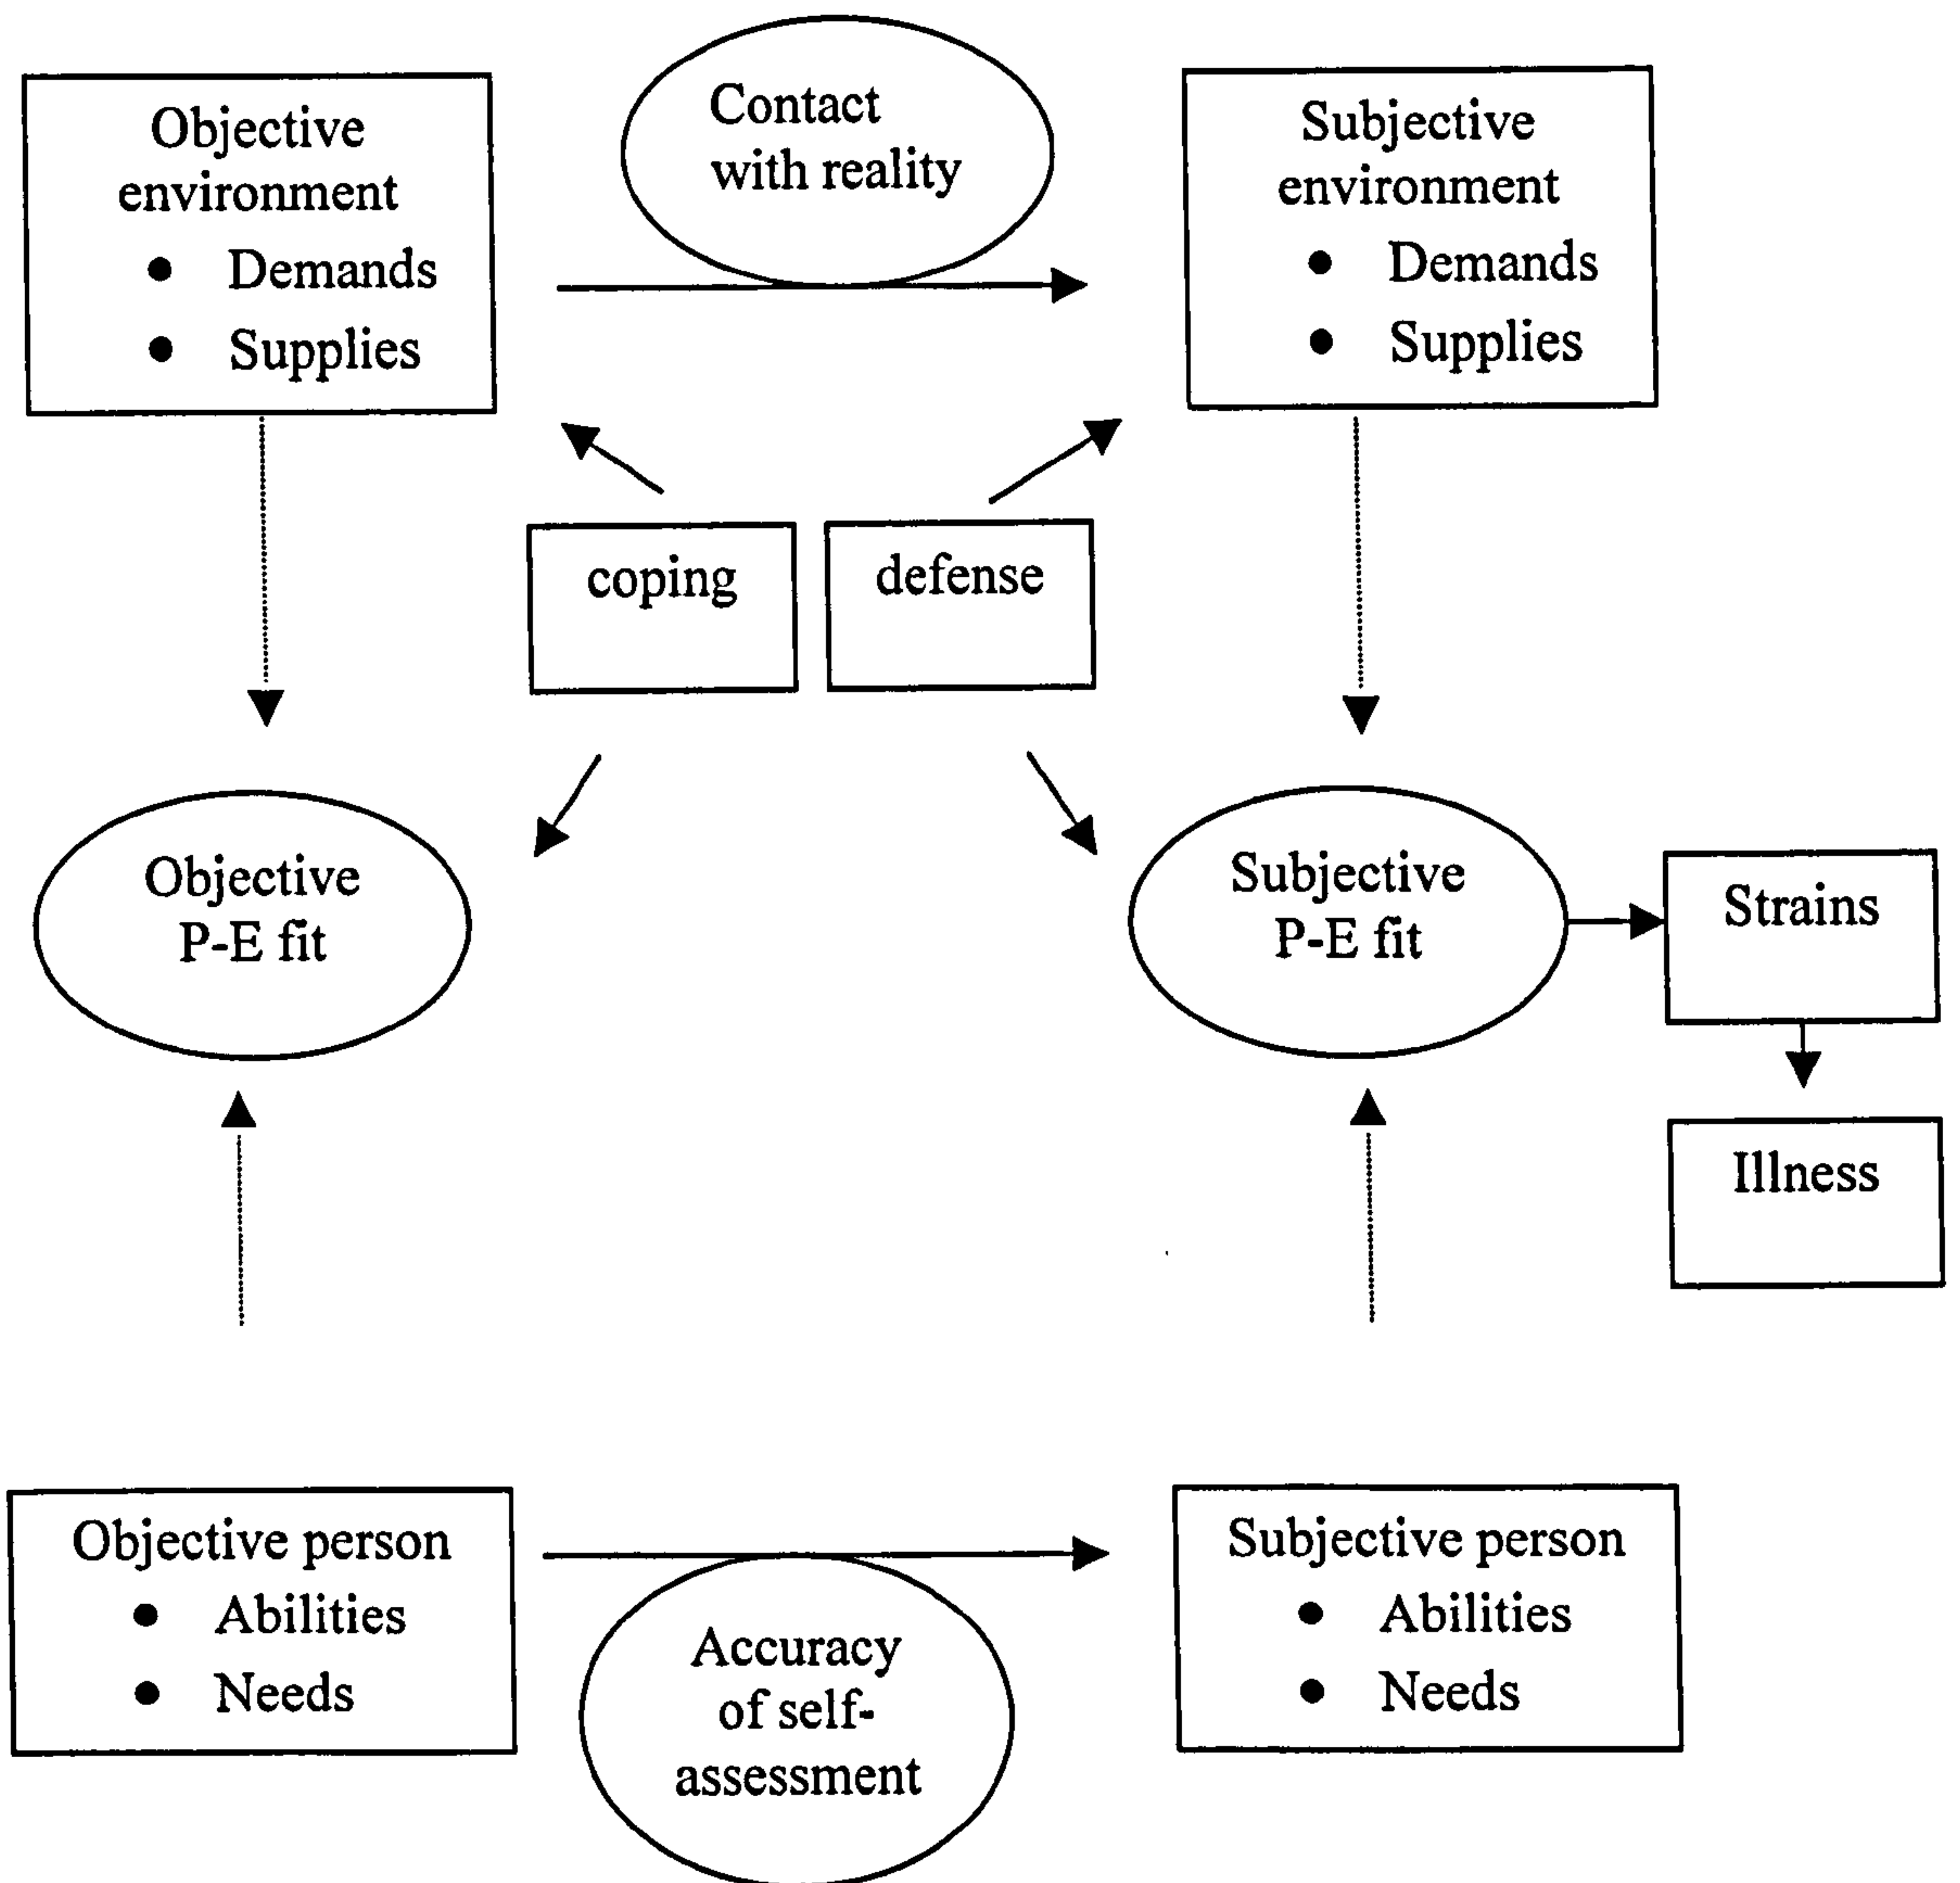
Objective environment
- Demands
- Supplies

Contact with reality

Subjective environment
- Demands
- Supplies

coping

defense

Objective P-E fit

Subjective P-E fit

Strains

Illness

Objective person
- Abilities
- Needs

Accuracy of self-assessment

Subjective person
- Abilities
- Needs